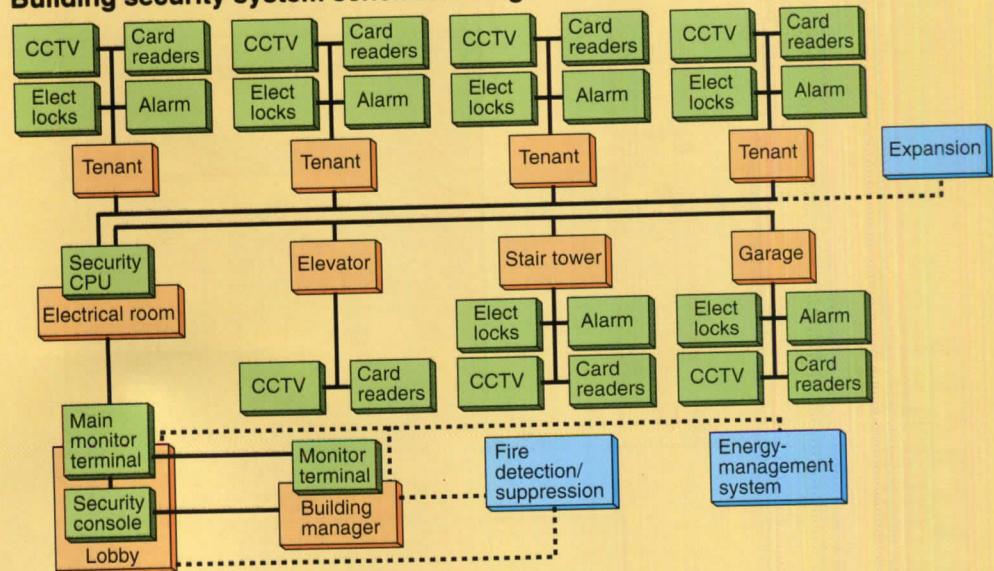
Building security system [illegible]

CCTV
Card readers
Elect locks
Alarm
Tenant

CCTV
Card readers
Elect locks
Alarm
Tenant

CCTV
Card readers
Elect locks
Alarm
Tenant

CCTV
Card readers
Elect locks
Alarm
Tenant

Expansion

Security CPU
Electrical room

Elevator
CCTV
Card readers

Stair tower
Elect locks
Alarm
CCTV
Card readers

Garage
Elect locks
Alarm
CCTV
Card readers

Main monitor terminal
Security console
Lobby

Monitor terminal
Building manager

Fire detection/ suppression

Energy-management system